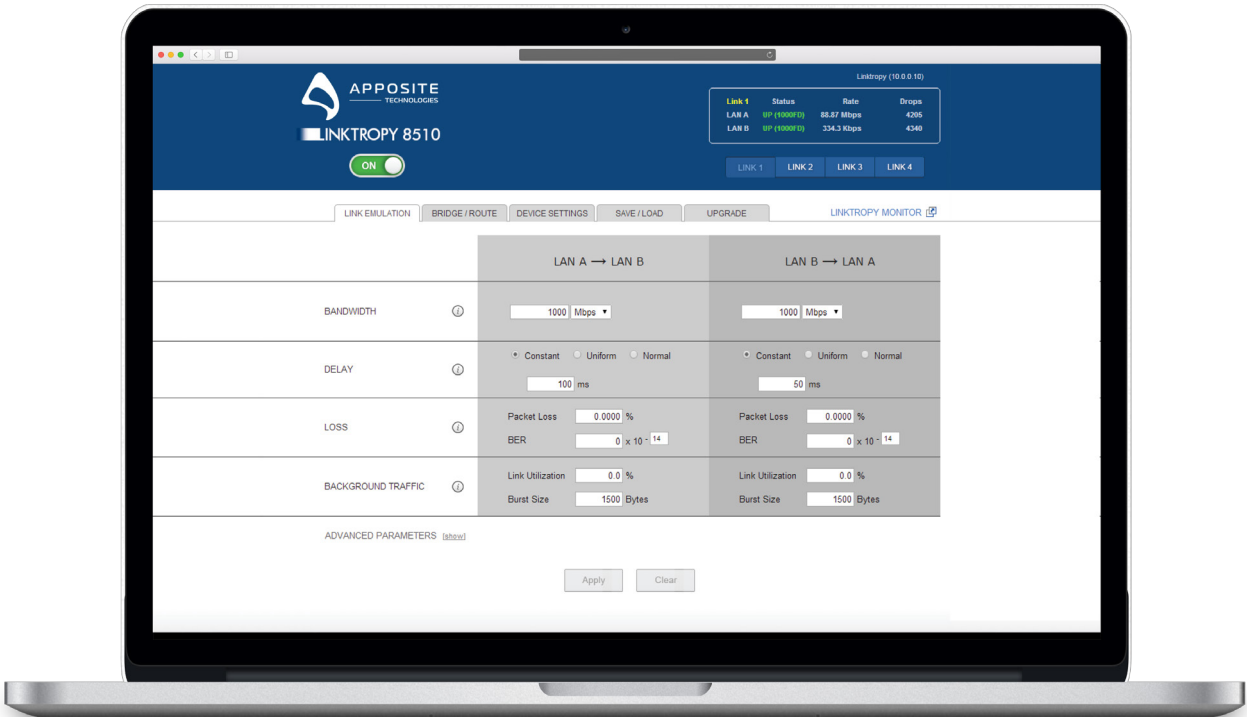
APPOSITE
TECHNOLOGIES

LINKTROPY 8510

ON

Linktropy (10.0.0.10)

| Link 1 | Status | Rate | Drops |
|---|---|---|---|
| LAN A | UP (1000FD) | 88.87 Mbps | 4205 |
| LAN B | UP (1000FD) | 334.3 Kbps | 4340 |

LINK 1 LINK 2 LINK 3 LINK 4

LINK EMULATION BRIDGE / ROUTE DEVICE SETTINGS SAVE / LOAD UPGRADE LINKTROPY MONITOR

| | LAN A ⟶ LAN B | LAN B ⟶ LAN A |
|---|---|---|
| BANDWIDTH | 1000 Mbps | 1000 Mbps |
| DELAY | Constant Uniform Normal 100 ms | Constant Uniform Normal 50 ms |
| LOSS | Packet Loss 0.0000 % BER 0 x 10 - 14 | Packet Loss 0.0000 % BER 0 x 10 - 14 |
| BACKGROUND TRAFFIC | Link Utilization 0.0 % Burst Size 1500 Bytes | Link Utilization 0.0 % Burst Size 1500 Bytes |

ADVANCED PARAMETERS [show]

Apply Clear